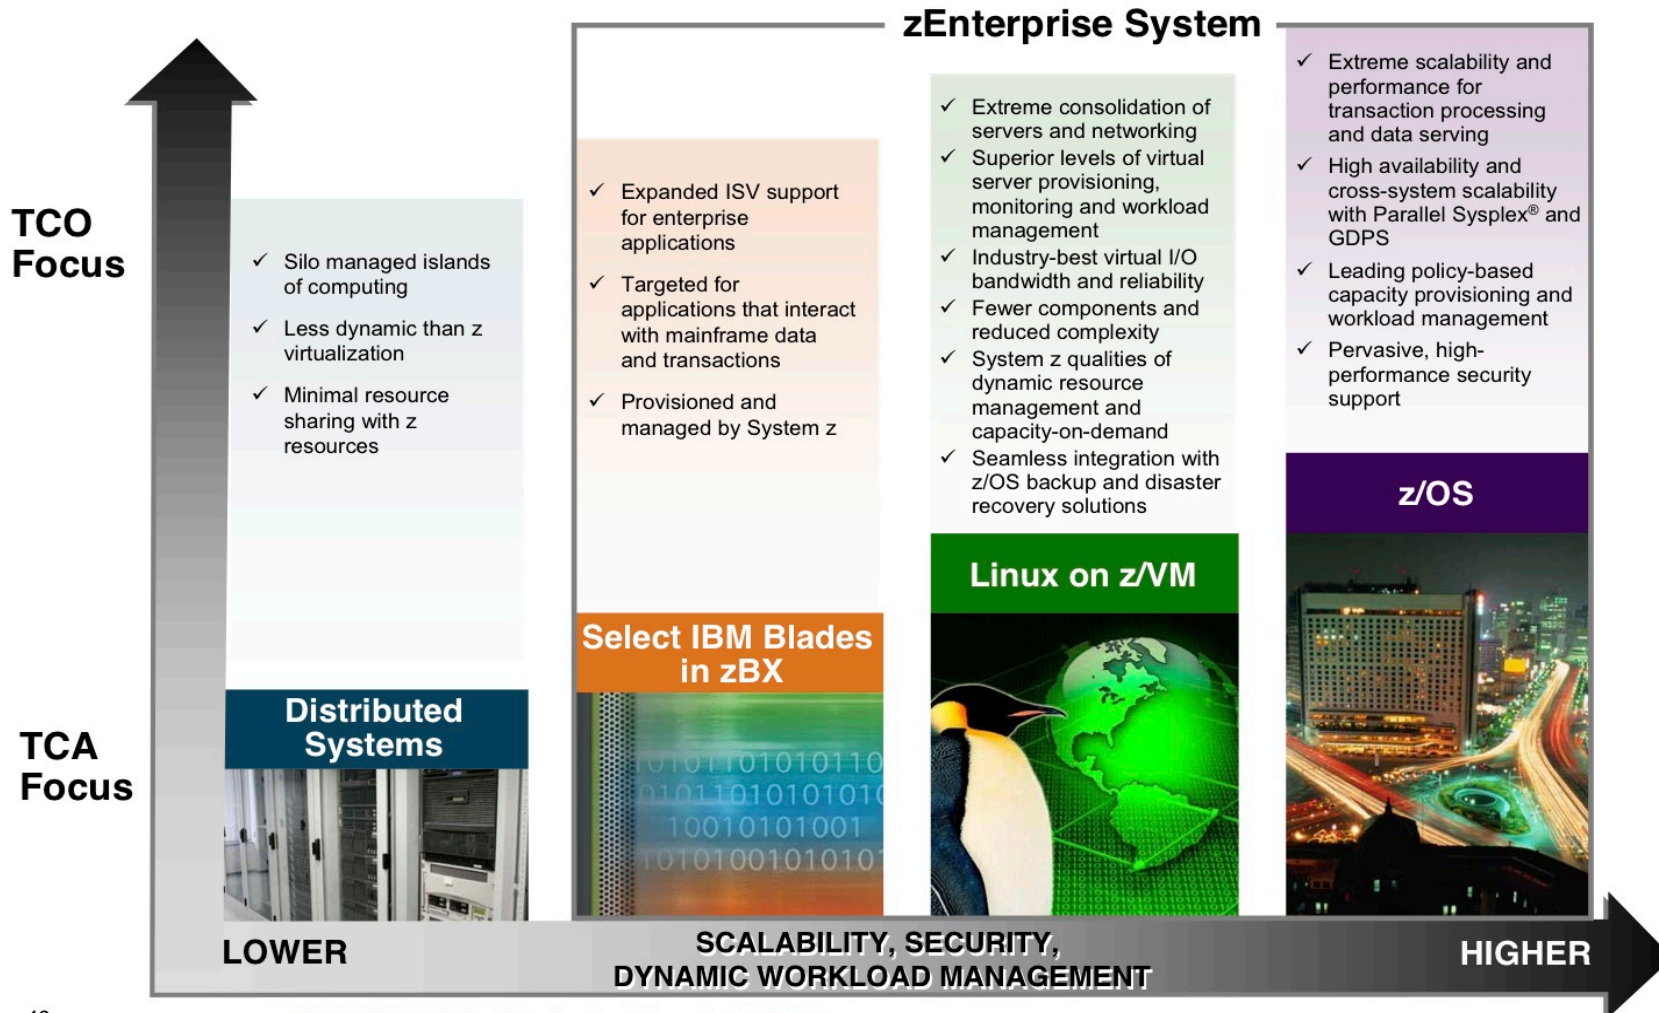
zEnterprise System

TCO Focus

TCA Focus

✓ Silo managed islands of computing

✓ Less dynamic than z virtualization

✓ Minimal resource sharing with z resources

Distributed Systems

✓ Expanded ISV support for enterprise applications

✓ Targeted for applications that interact with mainframe data and transactions

✓ Provisioned and managed by System z

Select IBM Blades in zBX

0101101010110
01011010101010
10010101001
1010100101010

✓ Extreme consolidation of servers and networking

✓ Superior levels of virtual server provisioning, monitoring and workload management

✓ Industry-best virtual I/O bandwidth and reliability

✓ Fewer components and reduced complexity

✓ System z qualities of dynamic resource management and capacity-on-demand

✓ Seamless integration with z/OS backup and disaster recovery solutions

Linux on z/VM

✓ Extreme scalability and performance for transaction processing and data serving

✓ High availability and cross-system scalability with Parallel Sysplex® and GDPS

✓ Leading policy-based capacity provisioning and workload management

✓ Pervasive, high-performance security support

z/OS

LOWER

SCALABILITY, SECURITY, DYNAMIC WORKLOAD MANAGEMENT

HIGHER